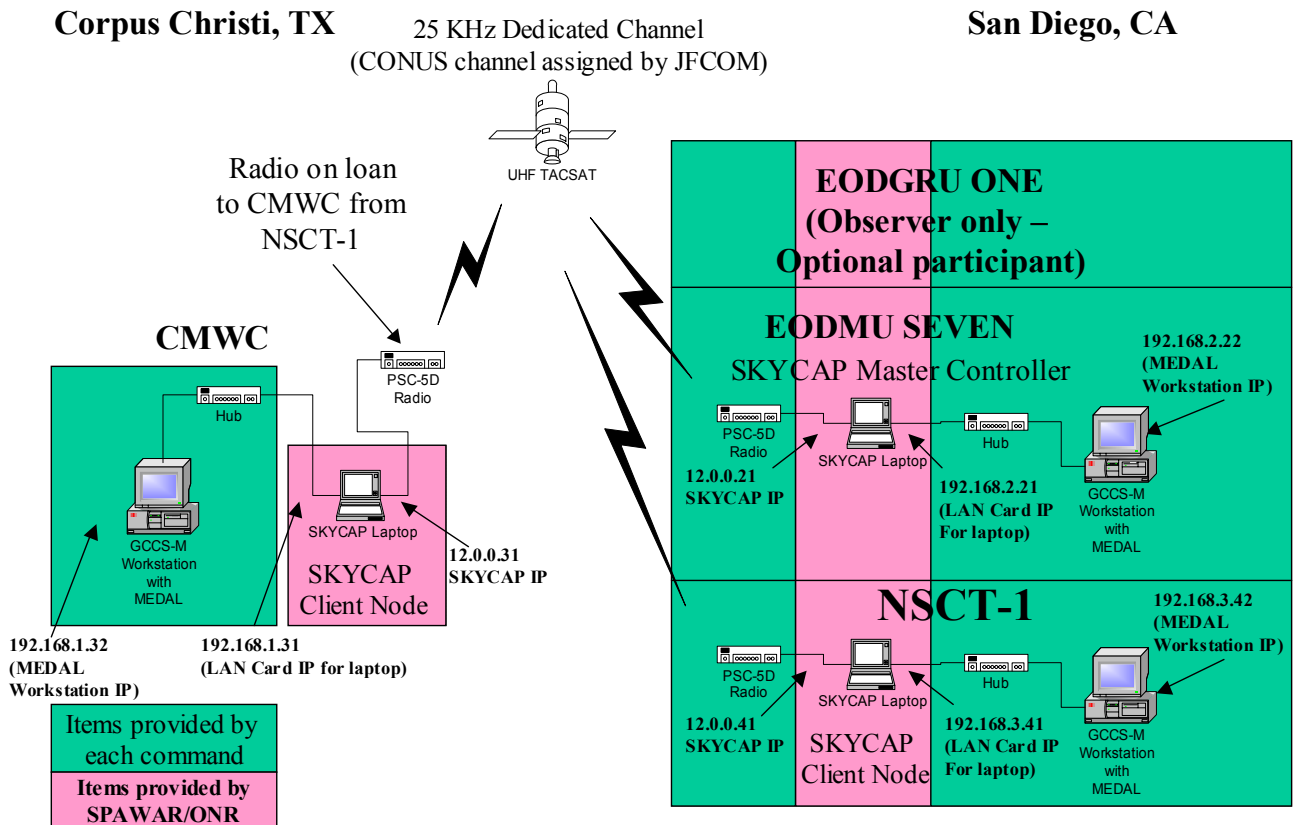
Corpus Christi, TX

25 KHz Dedicated Channel
(CONUS channel assigned by JFCOM)

San Diego, CA

UHF TACSAT

Radio on loan to CMWC from NSCT-1

EODGRU ONE
(Observer only – Optional participant)

CMWC

PSC-5D Radio

Hub

GCCS-M Workstation with MEDAL

SKYCAP Laptop

12.0.0.31
SKYCAP IP

SKYCAP Client Node

192.168.1.32
(MEDAL Workstation IP)

192.168.1.31
(LAN Card IP for laptop)

Items provided by each command

Items provided by SPAWAR/ONR

EODMU SEVEN
SKYCAP Master Controller

192.168.2.22
(MEDAL Workstation IP)

PSC-5D Radio

SKYCAP Laptop

Hub

12.0.0.21
SKYCAP IP

192.168.2.21
(LAN Card IP For laptop)

GCCS-M Workstation with MEDAL

NSCT-1

192.168.3.42
(MEDAL Workstation IP)

PSC-5D Radio

SKYCAP Laptop

Hub

12.0.0.41
SKYCAP IP

192.168.3.41
(LAN Card IP For laptop)

SKYCAP Client Node

GCCS-M Workstation with MEDAL